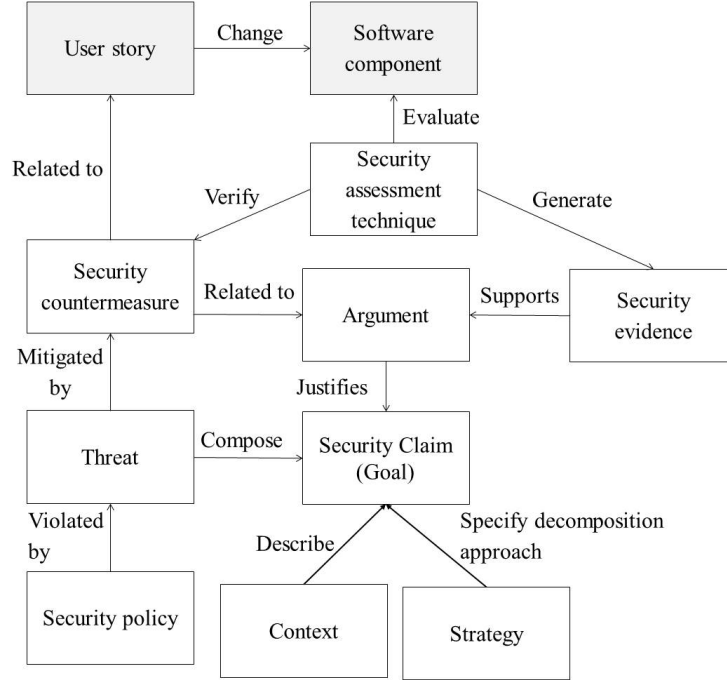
User story

Change

Software component

Evaluate

Related to

Security assessment technique

Verify

Generate

Security countermeasure

Related to

Argument

Supports

Security evidence

Mitigated by

Justifies

Threat

Compose

Security Claim (Goal)

Violated by

Specify decomposition approach

Describe

Security policy

Context

Strategy